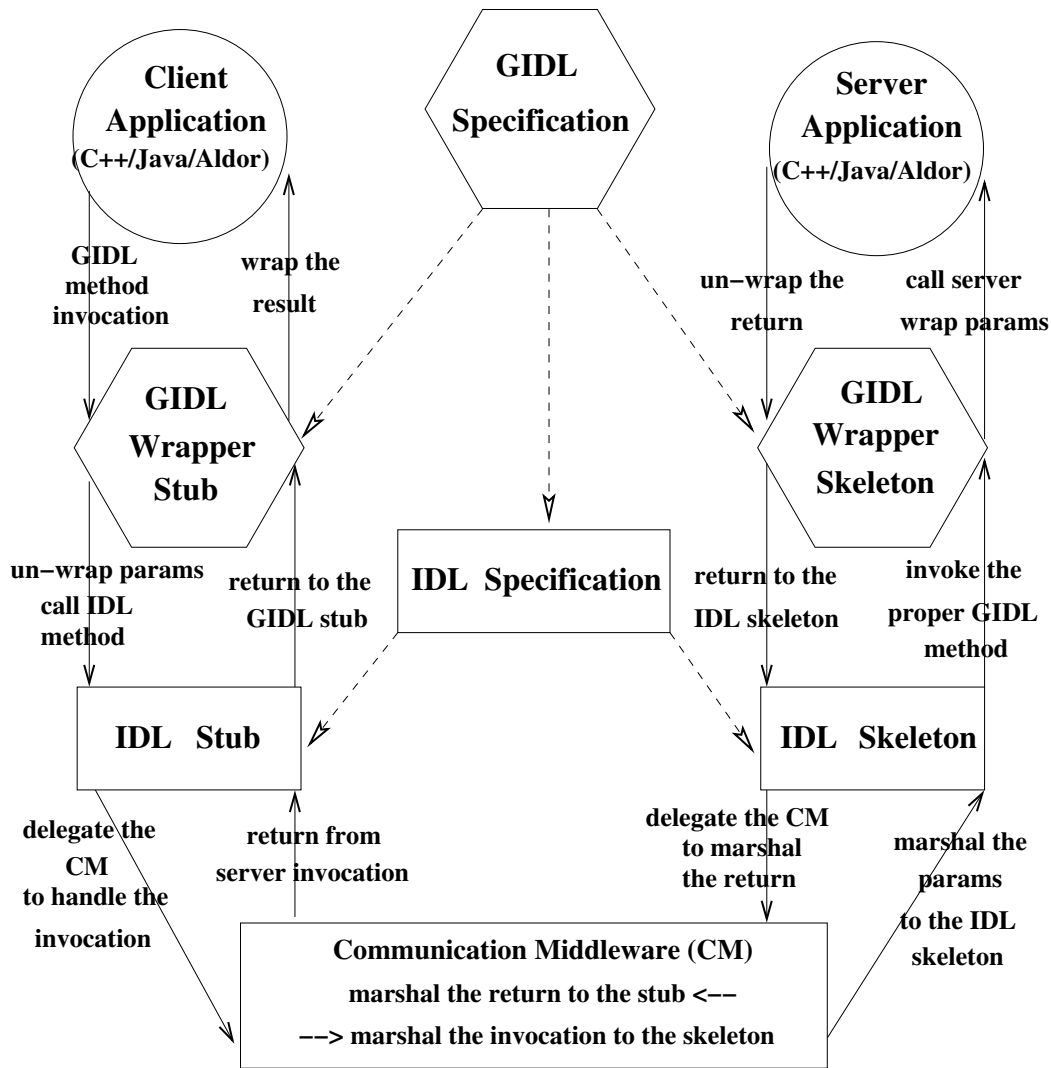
Client Application (C++/Java/Aldor)

GIDL Specification

Server Application (C++/Java/Aldor)

GIDL method invocation

wrap the result

un−wrap the return

call server wrap params

GIDL Wrapper Stub

GIDL Wrapper Skeleton

un−wrap params call IDL method

return to the GIDL stub

IDL Specification

return to the IDL skeleton

invoke the proper GIDL method

IDL Stub

IDL Skeleton

delegate the CM to handle the invocation

return from server invocation

delegate the CM to marshal the return

marshal the params to the IDL skeleton

Communication Middleware (CM)
marshal the return to the stub <−−
−−> marshal the invocation to the skeleton